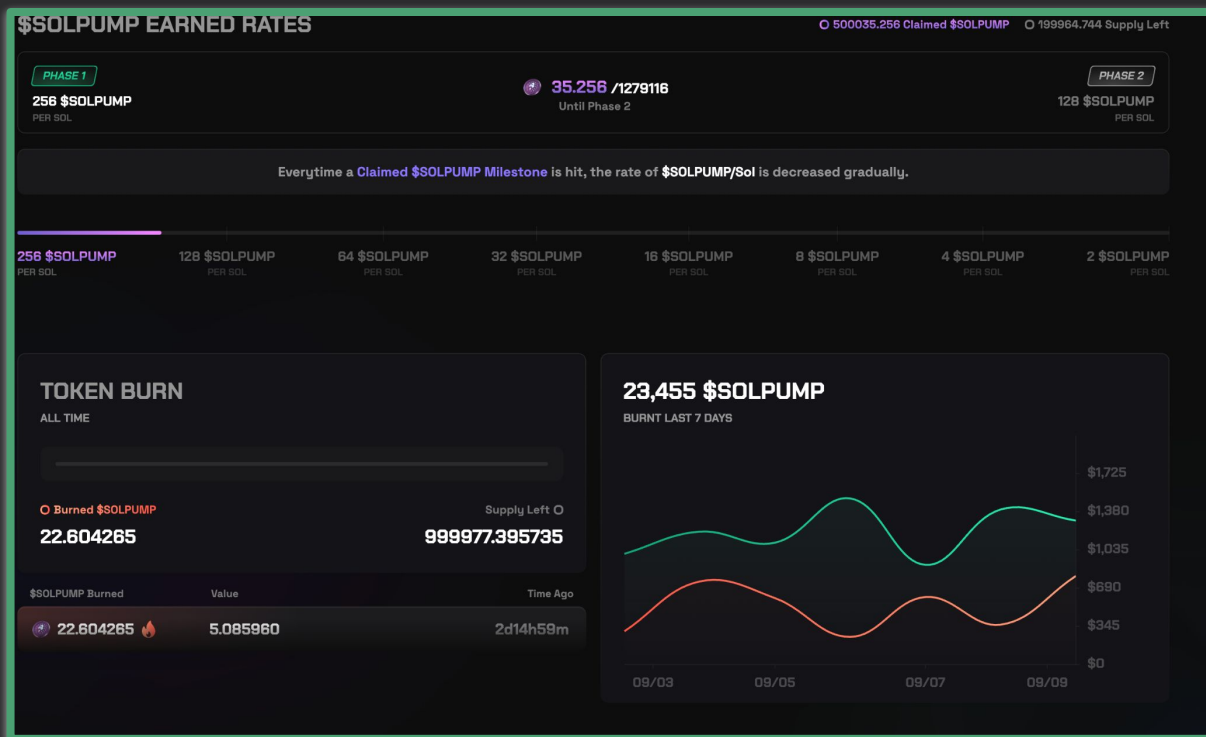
$SOLPUMP EARNED RATES

500035.256 Claimed $SOLPUMP
199964.744 Supply Left

PHASE 1
256 $SOLPUMP
PER SOL

35.256 /1279116
Until Phase 2

PHASE 2
128 $SOLPUMP
PER SOL

Everytime a Claimed $SOLPUMP Milestone is hit, the rate of $SOLPUMP/Sol is decreased gradually.

256 $SOLPUMP PER SOL
128 $SOLPUMP PER SOL
64 $SOLPUMP PER SOL
32 $SOLPUMP PER SOL
16 $SOLPUMP PER SOL
8 $SOLPUMP PER SOL
4 $SOLPUMP PER SOL
2 $SOLPUMP PER SOL

TOKEN BURN
ALL TIME

Burned $SOLPUMP
22.604265

Supply Left
999977.395735

| $SOLPUMP Burned | Value | Time Ago |
|---|---|---|
| 22.604265 | 5.085960 | 2d14h59m |

23,455 $SOLPUMP
BURNT LAST 7 DAYS

$1,725
$1,380
$1,035
$690
$345
$0

09/03
09/05
09/07
09/09